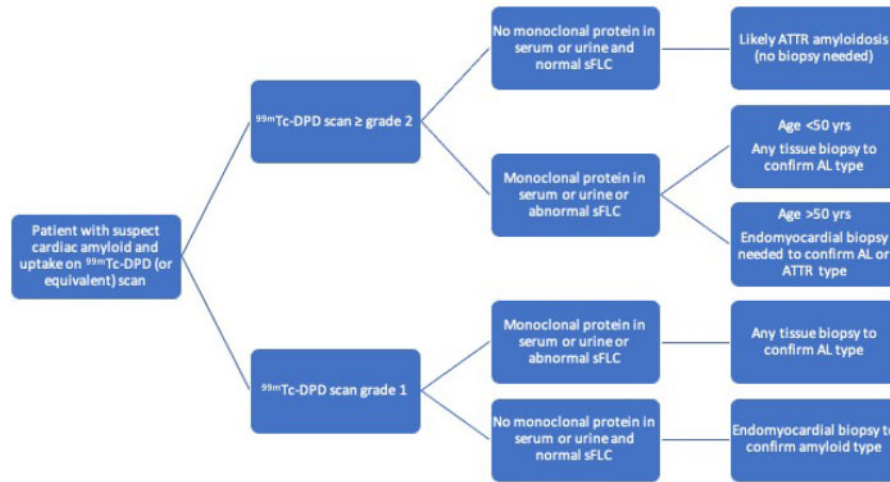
Patient with suspect cardiac amyloid and uptake on $^{99m}$Tc-DPD (or equivalent) scan

$^{99m}$Tc-DPD scan ≥ grade 2

No monoclonal protein in serum or urine and normal sFLC

Likely ATTR amyloidosis (no biopsy needed)

Monoclonal protein in serum or urine or abnormal sFLC

Age <50 yrs
Any tissue biopsy to confirm AL type

Age >50 yrs
Endomyocardial biopsy needed to confirm AL or ATTR type

$^{99m}$Tc-DPD scan grade 1

Monoclonal protein in serum or urine or abnormal sFLC

Any tissue biopsy to confirm AL type

No monoclonal protein in serum or urine and normal sFLC

Endomyocardial biopsy to confirm amyloid type